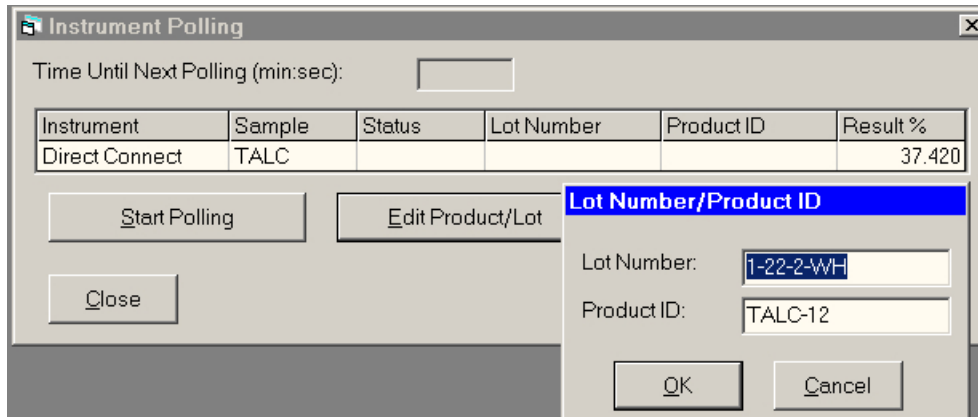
Instrument Polling

Time Until Next Polling (min:sec):

| Instrument | Sample | Status | Lot Number | Product ID | Result % |
|---|---|---|---|---|---|
| Direct Connect | TALC | | | | 37.420 |

Start Polling

Edit Product/Lot

Close

Lot Number/Product ID

Lot Number: 1-22-2-WH

Product ID: TALC-12

OK

Cancel